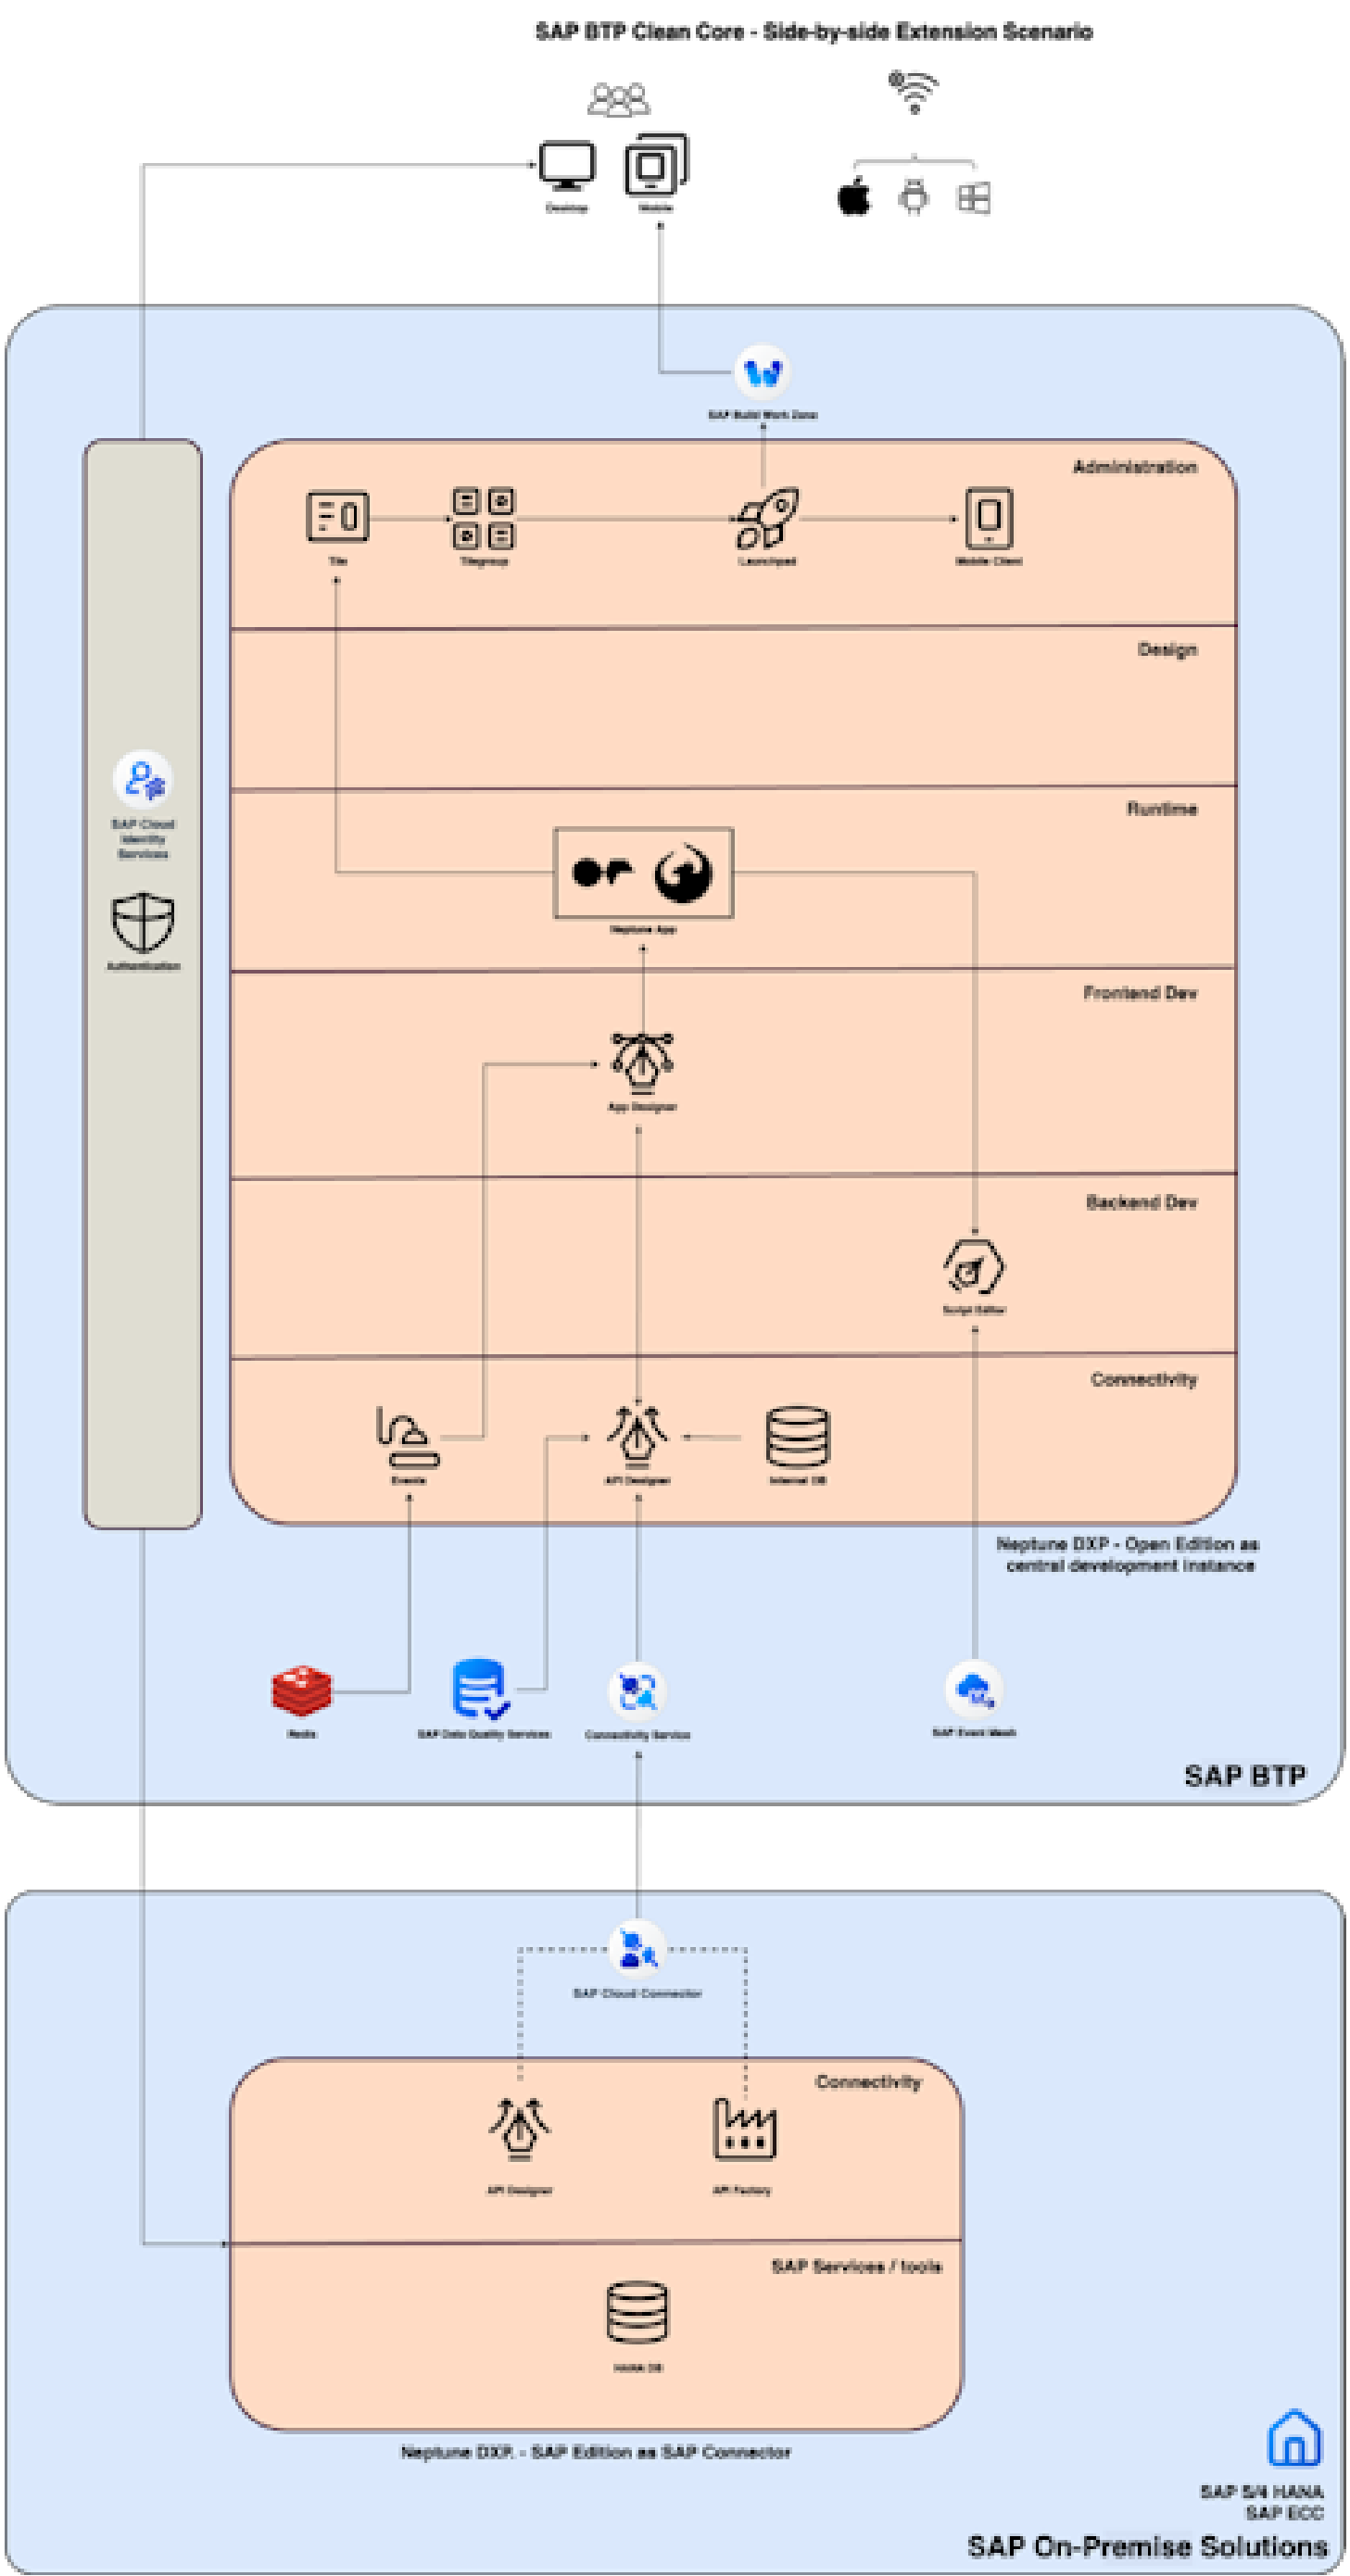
SAP BTP Clean Core - Side-by-side Extension Scenario

Desktop

Mobile

SAP Build Work Zone

Administration

Tile

Tilegroup

Launchpad

Mobile Client

Design

Runtime

Neptune App

SAP Cloud Identity Services

Authentication

Frontend Dev

App Designer

Backend Dev

Script Editor

Connectivity

Events

API Designer

Internal DB

Neptune DXP - Open Edition as central development instance

Redis

SAP Data Quality Services

Connectivity Service

SAP Event Mesh

SAP BTP

SAP Cloud Connector

Connectivity

API Designer

API Factory

SAP Services / tools

HANA DB

Neptune DXP. - SAP Edition as SAP Connector

SAP S/4 HANA
SAP ECC

SAP On-Premise Solutions